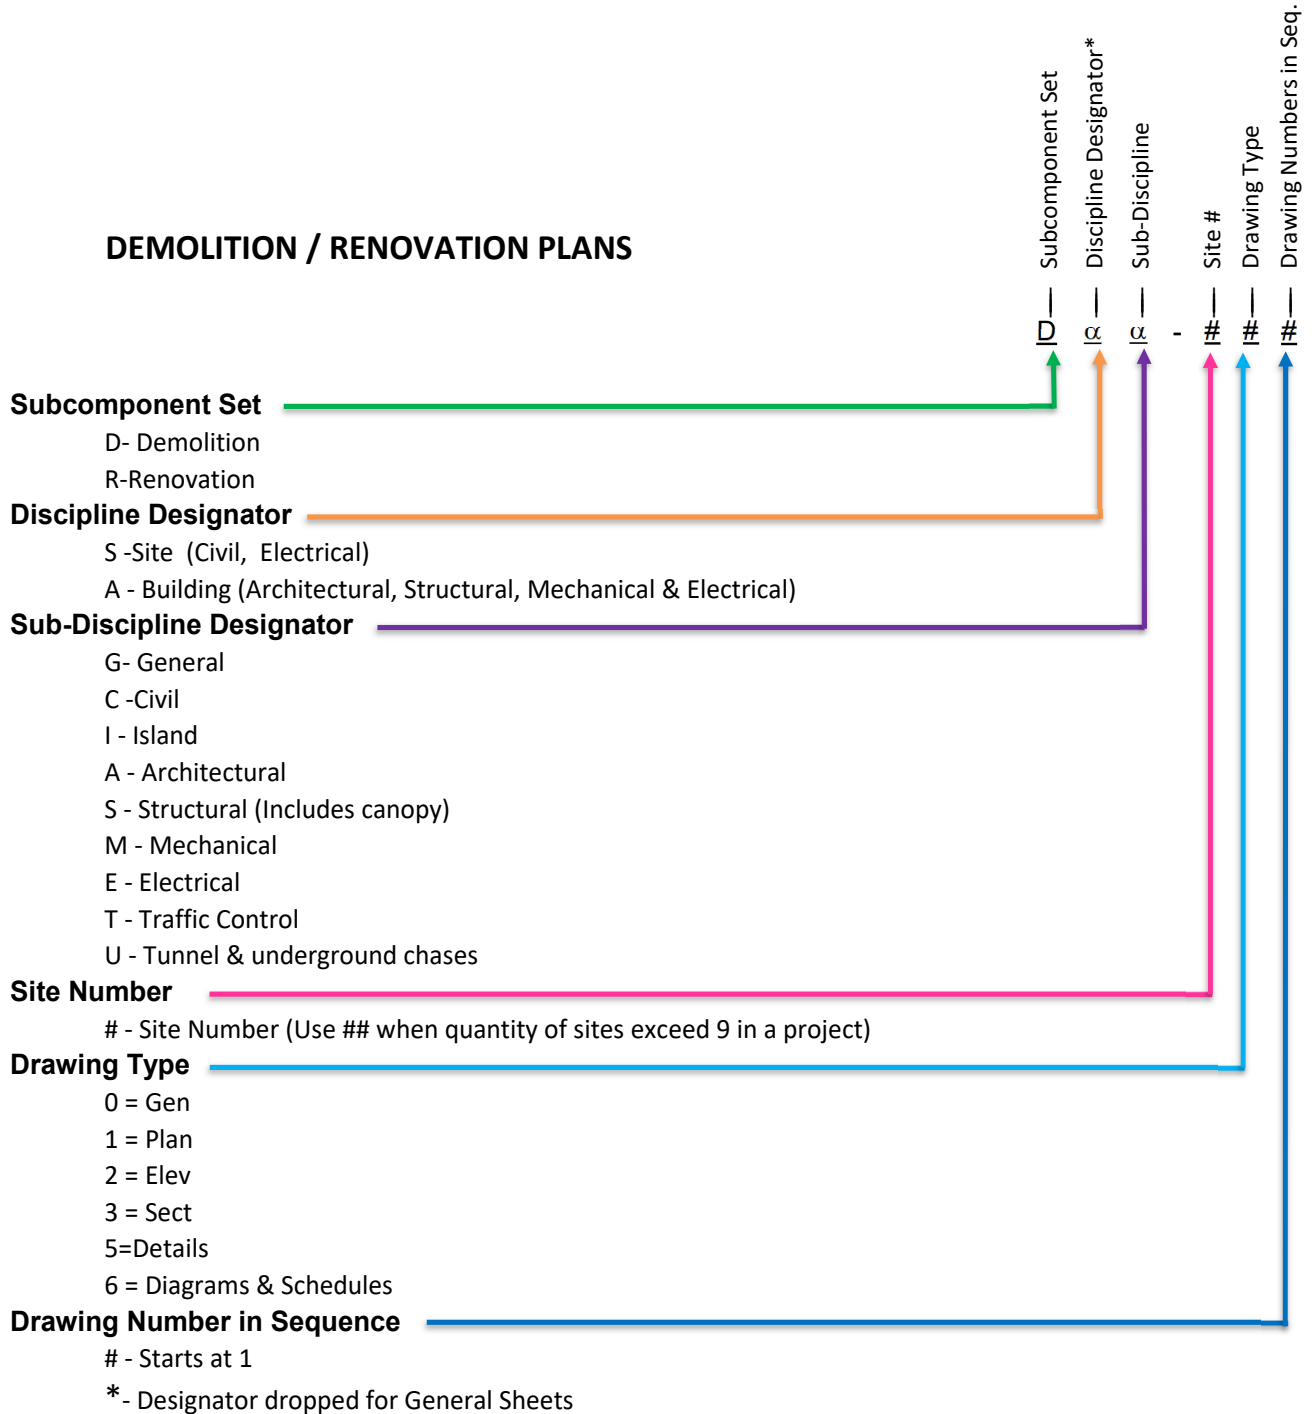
DEMOLITION / RENOVATION PLANS

Subcomponent Set
Discipline Designator*
Sub-Discipline
Site #
Drawing Type
Drawing Numbers in Seq.

D α α - # # #

Subcomponent Set
D- Demolition
R-Renovation

Discipline Designator
S -Site (Civil, Electrical)
A - Building (Architectural, Structural, Mechanical & Electrical)

Sub-Discipline Designator
G- General
C -Civil
I - Island
A - Architectural
S - Structural (Includes canopy)
M - Mechanical
E - Electrical
T - Traffic Control
U - Tunnel & underground chases

Site Number
# - Site Number (Use ## when quantity of sites exceed 9 in a project)

Drawing Type
0 = Gen
1 = Plan
2 = Elev
3 = Sect
5=Details
6 = Diagrams & Schedules

Drawing Number in Sequence
# - Starts at 1
*- Designator dropped for General Sheets